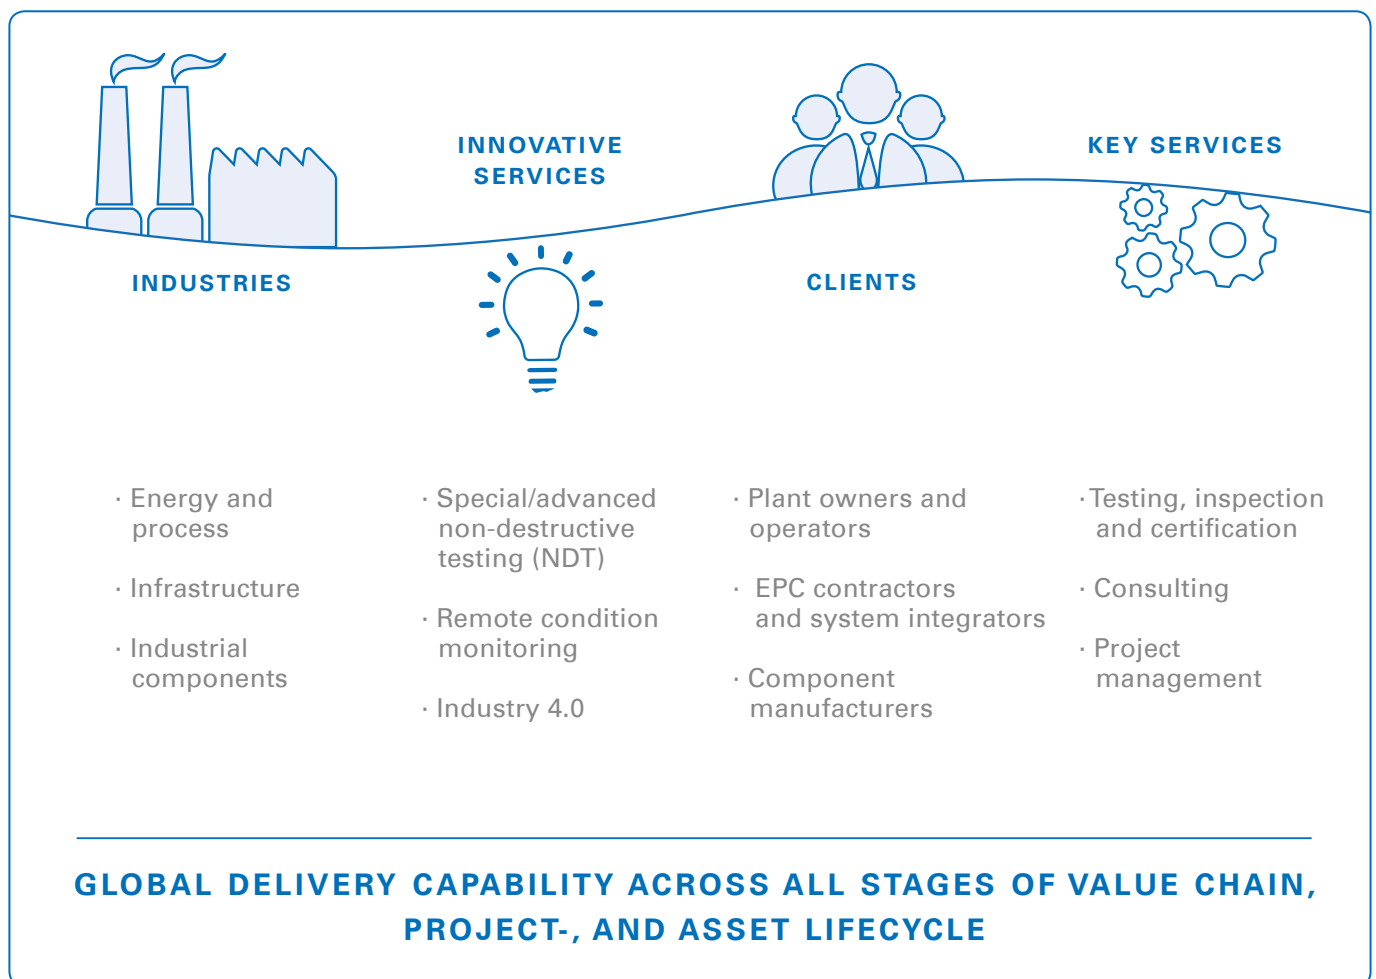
INNOVATIVE SERVICES

KEY SERVICES

INDUSTRIES

CLIENTS

· Energy and process

· Infrastructure

· Industrial components

· Special/advanced non-destructive testing (NDT)

· Remote condition monitoring

· Industry 4.0

· Plant owners and operators

· EPC contractors and system integrators

· Component manufacturers

· Testing, inspection and certification

· Consulting

· Project management

GLOBAL DELIVERY CAPABILITY ACROSS ALL STAGES OF VALUE CHAIN, PROJECT-, AND ASSET LIFECYCLE